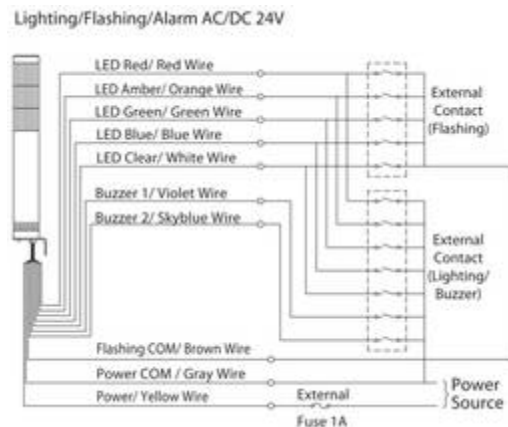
Lighting/Flashing/Alarm AC/DC 24V

LED Red/ Red Wire
LED Amber/ Orange Wire
LED Green/ Green Wire
LED Blue/ Blue Wire
LED Clear/ White Wire

External Contact (Flashing)

Buzzer 1/ Violet Wire
Buzzer 2/ Skyblue Wire

External Contact (Lighting/ Buzzer)

Flashing COM/ Brown Wire
Power COM / Gray Wire
Power/ Yellow Wire

External Fuse 1A

Power Source